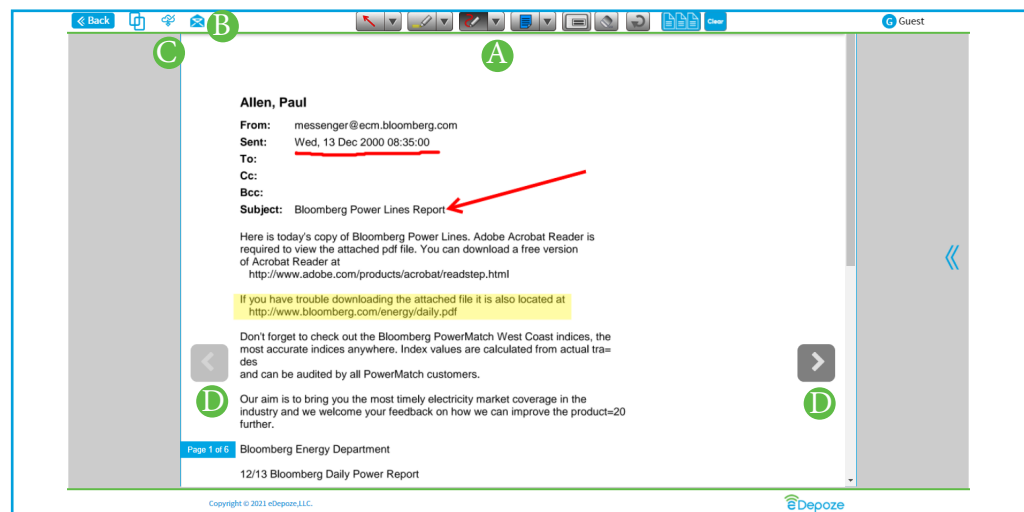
« Back

B

C

Clear

A

G Guest

Allen, Paul

From: messenger@ecm.bloomberg.com
Sent: Wed, 13 Dec 2000 08:35:00
To:
Cc:
Bcc:
Subject: Bloomberg Power Lines Report

Here is today's copy of Bloomberg Power Lines. Adobe Acrobat Reader is required to view the attached pdf file. You can download a free version of Acrobat Reader at
http://www.adobe.com/products/acrobat/readstep.html

If you have trouble downloading the attached file it is also located at
http://www.bloomberg.com/energy/daily.pdf

Don't forget to check out the Bloomberg PowerMatch West Coast indices, the most accurate indices anywhere. Index values are calculated from actual tra=
des
and can be audited by all PowerMatch customers.

D

D

Our aim is to bring you the most timely electricity market coverage in the industry and we welcome your feedback on how we can improve the product=20
further.

Page 1 of 6

Bloomberg Energy Department

12/13 Bloomberg Daily Power Report

Copyright © 2021 eDepoze,LLC.

eDepoze